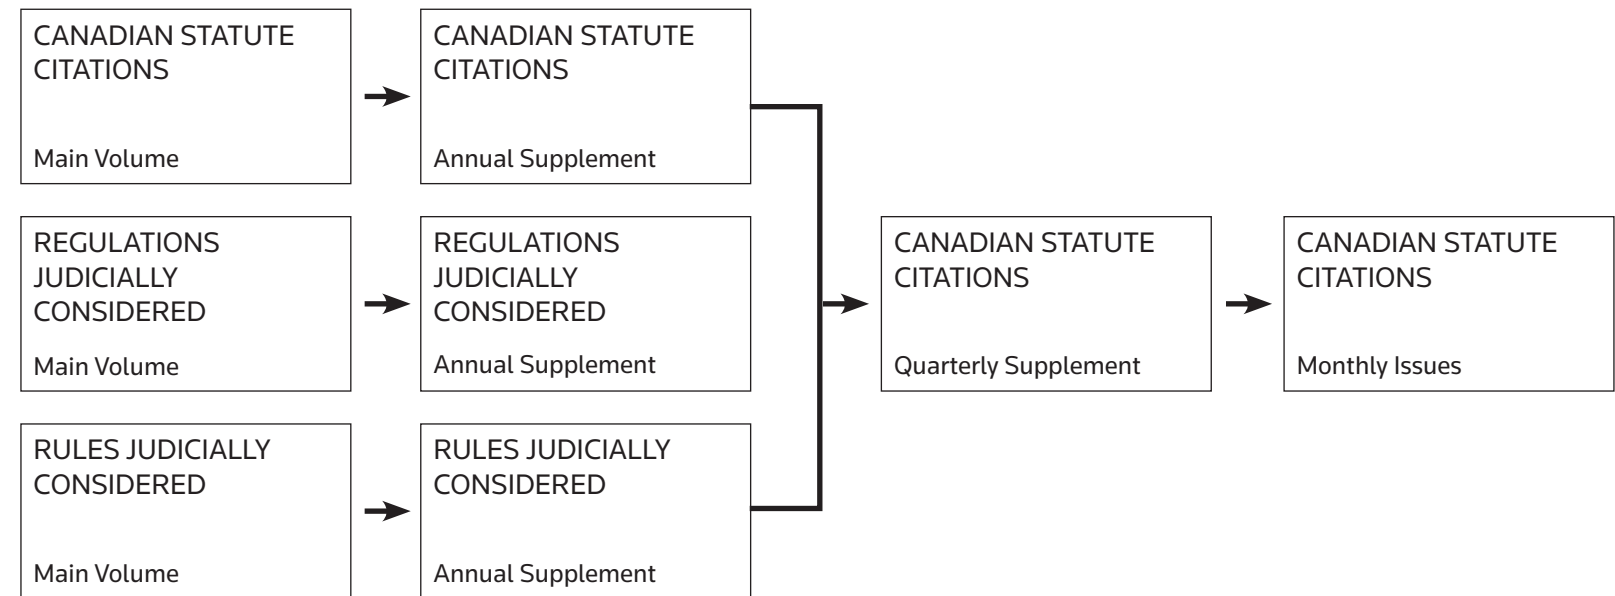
CANADIAN STATUTE CITATIONS

Main Volume

CANADIAN STATUTE CITATIONS

Annual Supplement

REGULATIONS JUDICIALLY CONSIDERED

Main Volume

REGULATIONS JUDICIALLY CONSIDERED

Annual Supplement

RULES JUDICIALLY CONSIDERED

Main Volume

RULES JUDICIALLY CONSIDERED

Annual Supplement

CANADIAN STATUTE CITATIONS

Quarterly Supplement

CANADIAN STATUTE CITATIONS

Monthly Issues